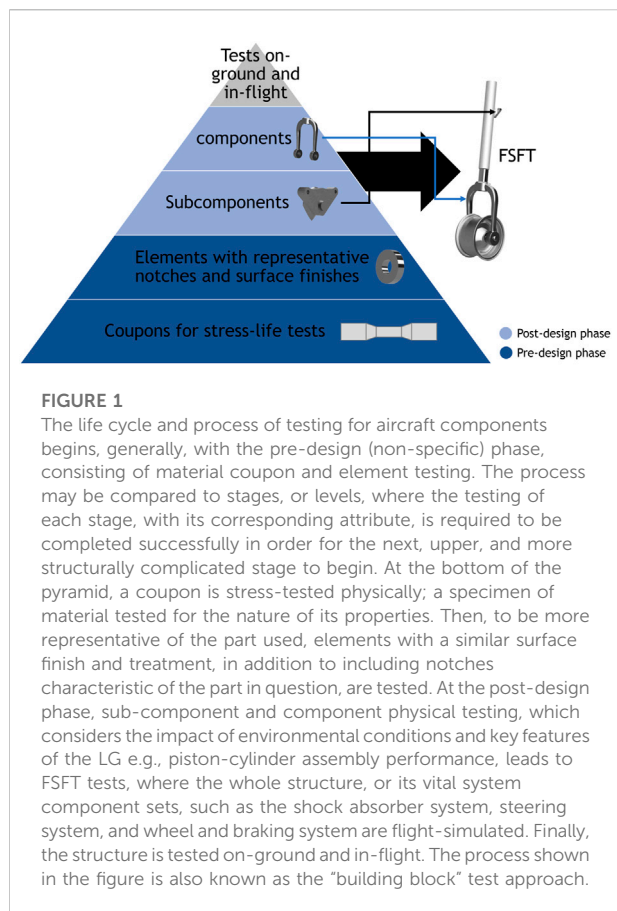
Tests on-ground and in-flight

components

Subcomponents

FSFT

Elements with representative notches and surface finishes

Coupons for stress-life tests

Post-design phase
Pre-design phase

FIGURE 1
The life cycle and process of testing for aircraft components begins, generally, with the pre-design (non-specific) phase, consisting of material coupon and element testing. The process may be compared to stages, or levels, where the testing of each stage, with its corresponding attribute, is required to be completed successfully in order for the next, upper, and more structurally complicated stage to begin. At the bottom of the pyramid, a coupon is stress-tested physically; a specimen of material tested for the nature of its properties. Then, to be more representative of the part used, elements with a similar surface finish and treatment, in addition to including notches characteristic of the part in question, are tested. At the post-design phase, sub-component and component physical testing, which considers the impact of environmental conditions and key features of the LG e.g., piston-cylinder assembly performance, leads to FSFT tests, where the whole structure, or its vital system component sets, such as the shock absorber system, steering system, and wheel and braking system are flight-simulated. Finally, the structure is tested on-ground and in-flight. The process shown in the figure is also known as the "building block" test approach.